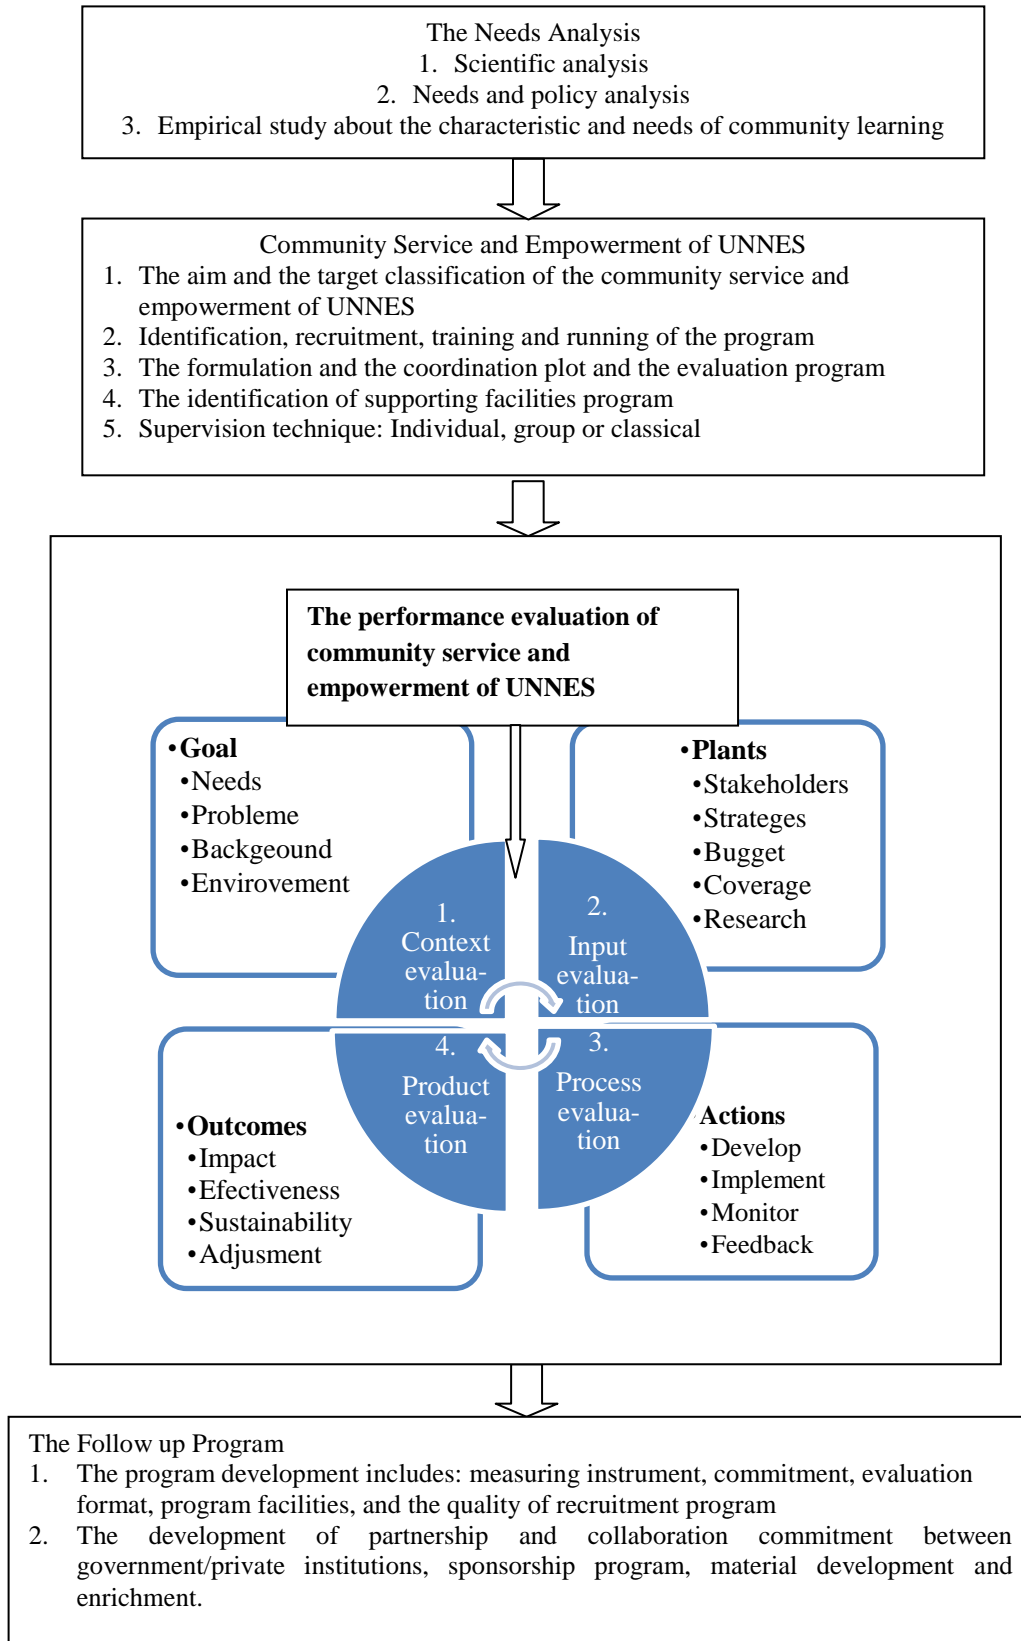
The Needs Analysis
1. Scientific analysis
2. Needs and policy analysis
3. Empirical study about the characteristic and needs of community learning

Community Service and Empowerment of UNNES
1. The aim and the target classification of the community service and empowerment of UNNES
2. Identification, recruitment, training and running of the program
3. The formulation and the coordination plot and the evaluation program
4. The identification of supporting facilities program
5. Supervision technique: Individual, group or classical

The performance evaluation of community service and empowerment of UNNES

•Goal
•Needs
•Probleme
•Backgeound
•Envirovement

•Plants
•Stakeholders
•Strateges
•Bugget
•Coverage
•Research

1. Context evaluation

2. Input evaluation

4. Product evaluation

3. Process evaluation

•Outcomes
•Impact
•Efectiveness
•Sustainability
•Adjusment

Actions
•Develop
•Implement
•Monitor
•Feedback

The Follow up Program
1. The program development includes: measuring instrument, commitment, evaluation format, program facilities, and the quality of recruitment program
2. The development of partnership and collaboration commitment between government/private institutions, sponsorship program, material development and enrichment.